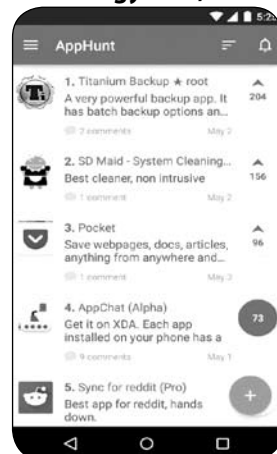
5:2

AppHunt

1. Titanium Backup ★ root
A very powerful backup app. It has batch backup options an...
2 comments
May 2
204

2. SD Maid - System Cleaning...
Best cleaner, non intrusive
1 comment
May 2
156

3. Pocket
Save webpages, docs, articles, anything from anywhere and...
1 comment
May 2
96

4. AppChat (Alpha)
Get it on XDA. Each app installed on your phone has a
9 comments
May 1
73

5. Sync for reddit (Pro)
Best app for reddit, hands down.
+